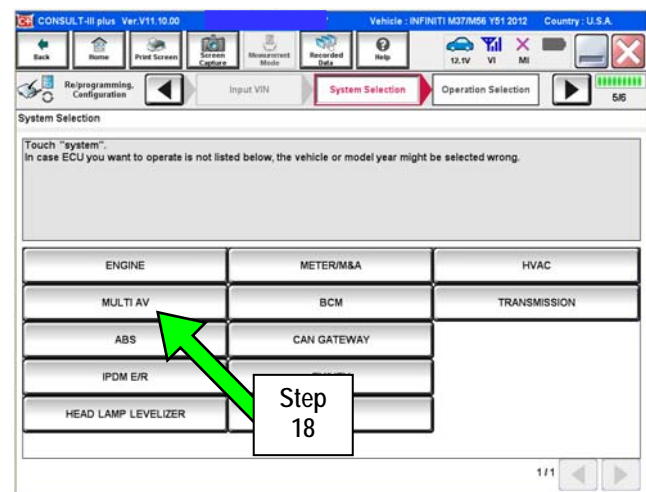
CONSULT-III plus Ver.V11.10.00

Vehicle : INFINITI M37/M56 Y51 2012

Country : U.S.A.

Back

Home

Print Screen

Screen Capture

Measurement Mode

Recorded Data

Help

12.1V

VI

MI

Re/programming, Configuration

Input VIN

System Selection

Operation Selection

5/6

System Selection

Touch "system".
In case ECU you want to operate is not listed below, the vehicle or model year might be selected wrong.

| ENGINE | METER/M&A | HVAC |
|---|---|---|
| MULTI AV | BCM | TRANSMISSION |
| ABS | CAN GATEWAY | |
| IPDM E/R | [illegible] | |
| HEAD LAMP LEVELIZER | | |

Step 18

1/1